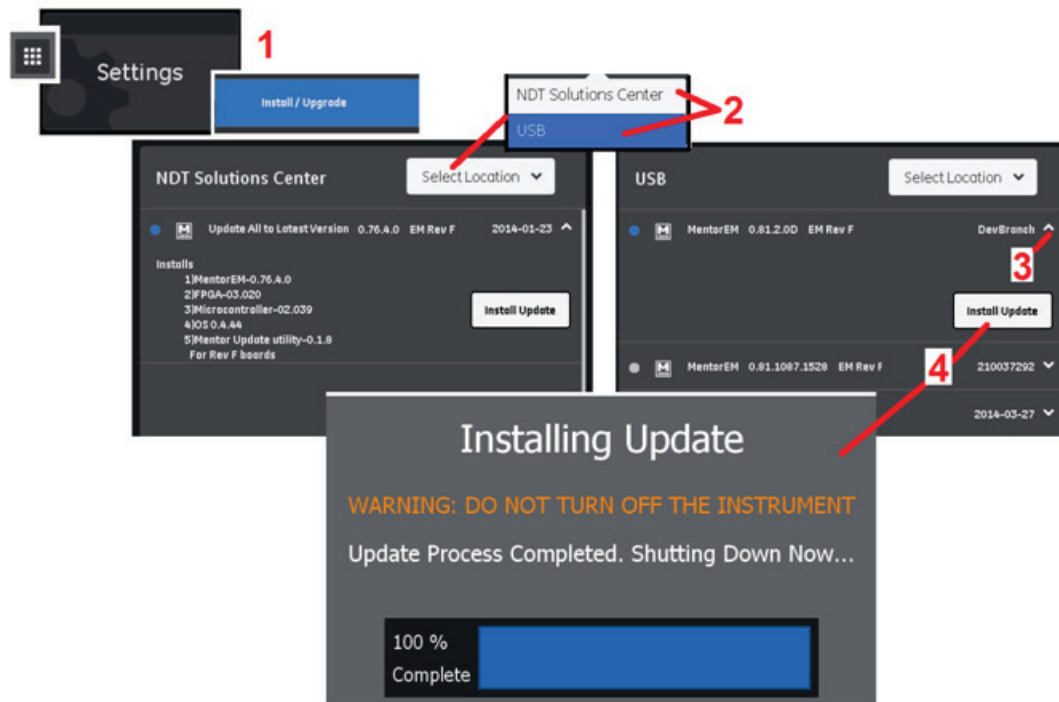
Settings

1

Install / Upgrade

NDT Solutions Center

USB

2

NDT Solutions Center

Select Location

Update All to Latest Version 0.76.4.0 EM Rev F 2014-01-23

Installs
1)MentorEM-0.76.4.0
2)FPGA-03.020
3)Microcontroller-02.039
4)OS 0.4.44
5)Mentor Update utility-0.1.8
For Rev F boards

Install Update

USB

Select Location

MentorEM 0.81.2.0D EM Rev F DevBranch

3

Install Update

4

MentorEM 0.81.1087.1528 EM Rev F 210037292

2014-03-27

Installing Update

WARNING: DO NOT TURN OFF THE INSTRUMENT

Update Process Completed. Shutting Down Now...

100 %
Complete